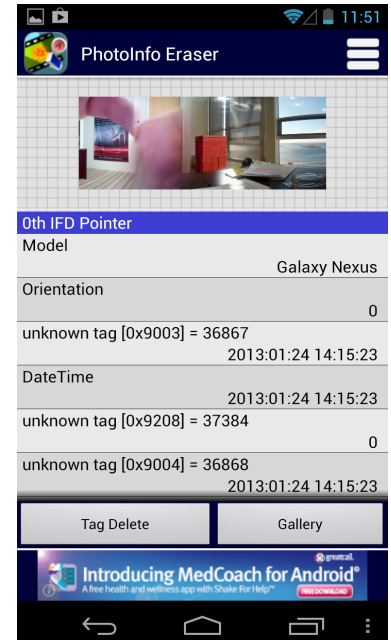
11:51

PhotoInfo Eraser

0th IFD Pointer

Model

Galaxy Nexus

Orientation

0

unknown tag [0x9003] = 36867

2013:01:24 14:15:23

DateTime

2013:01:24 14:15:23

unknown tag [0x9208] = 37384

0

unknown tag [0x9004] = 36868

2013:01:24 14:15:23

Tag Delete

Gallery

greatcall

Introducing MedCoach for Android®

A free health and wellness app with Shake For Help™

FREE DOWNLOAD